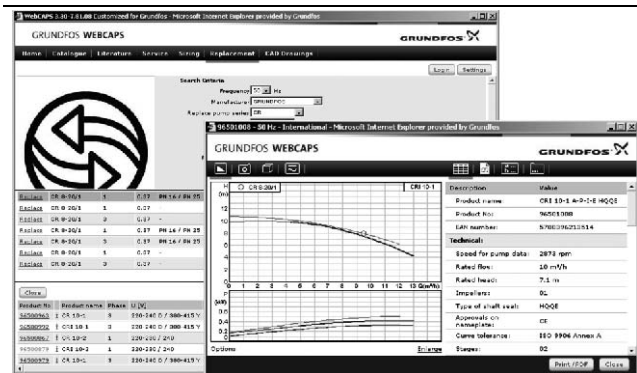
WebCAPS 3.00 7.01.08 Customized for Grundfos - Microsoft Internet Explorer provided by Grundfos

GRUNDFOS WEBCAPS

GRUNDFOS

Home | Catalogue | Literature | Service | Sizing | Replacement | CAD Drawings

Login | Settings

Search criteria

Frequency 50 Hz

Manufacturer GRUNDFOS

Replace pump series CR

| Replace | CR 8-20/1 | 1 | 0.37 | PN 16 / PN 25 |
|---|---|---|---|---|
| Replace | CR 8-20/1 | 1 | 0.37 | - |
| Replace | CR 8-20/1 | 3 | 0.37 | - |
| Replace | CR 8-20/1 | 1 | 0.37 | PN 16 / PN 25 |
| Replace | CR 8-20/1 | 3 | 0.37 | PN 16 / PN 25 |
| Replace | CR 8-20/1 | 1 | 0.37 | - |
| Replace | CR 8-20/1 | 3 | 0.37 | - |

Close

| Product No. | Product name | Phase | U [V] |
|---|---|---|---|
| 96500963 | CR 10-1 | 3 | 220-240 D / 380-415 Y |
| 96500992 | CR 10-1 | 3 | 220-240 D / 380-415 Y |
| 96500967 | CR 10-2 | 1 | 220-240 / 240 |
| 96500979 | CR 10-2 | 1 | 220-240 D / 380-415 Y |
| 96500973 | CR 10-1 | 3 | 220-240 D / 380-415 Y |

96501008 - 50 Hz - International - Microsoft Internet Explorer provided by Grundfos

GRUNDFOS WEBCAPS

GRUNDFOS

H (m) CR 8-20/1 CR 10-1

12 10 8 6 4 2 0

0 1 2 3 4 5 6 7 8 9 10 11 12 13 Q(m³/h)

P (kW) 0.6 0.4 0.2 0.0

Options Enlarge

| Description | Value |
|---|---|
| Product name: | CRI 10-1 A-P-I-E HQQE |
| Product No: | 96501008 |
| EAN number: | 5700396215514 |
| Technical: | |
| Speed for pump data: | 2873 rpm |
| Rated flow: | 10 m³/h |
| Rated head: | 7.1 m |
| Impellers: | 01 |
| Type of shaft seal: | HQQE |
| Approvals on nameplate: | CE |
| Curve tolerance: | ISO 9906 Annex A |
| Stages: | 02 |

Print / PDF | Close